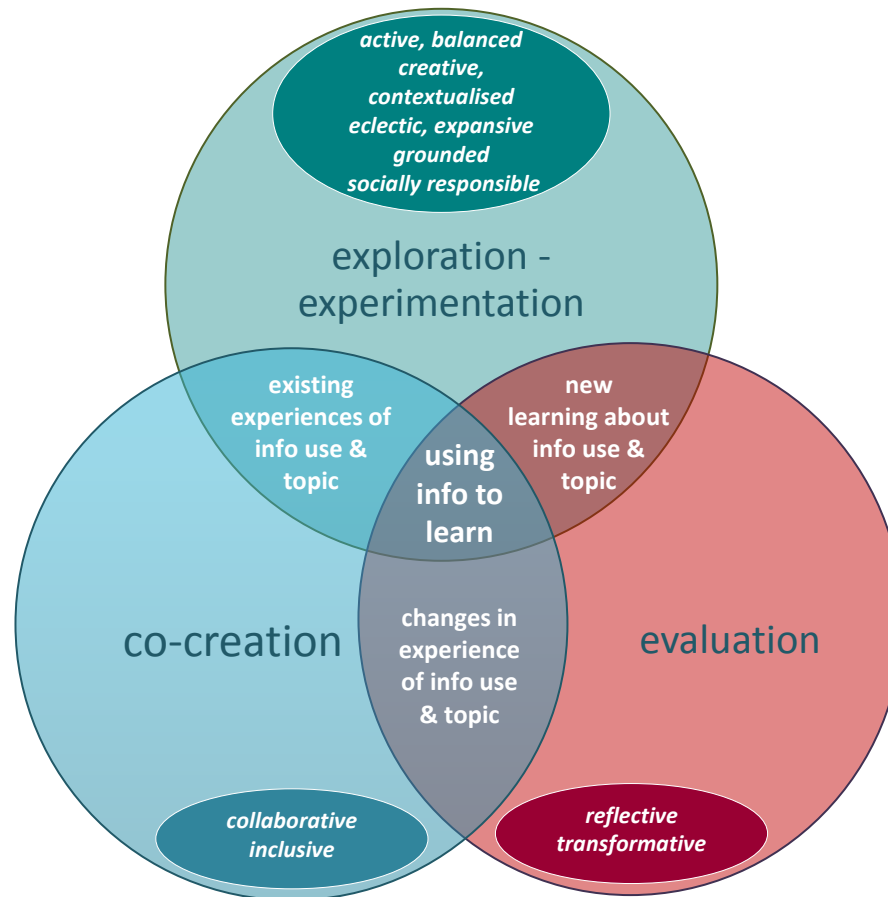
active, balanced
creative,
contextualised
eclectic, expansive
grounded
socially responsible

exploration - experimentation

existing experiences of info use & topic

new learning about info use & topic

using info to learn

co-creation

changes in experience of info use & topic

evaluation

collaborative
inclusive

reflective
transformative